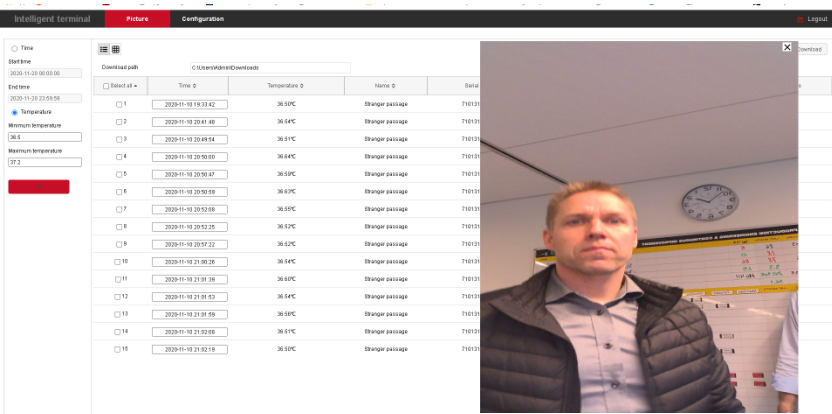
Intelligent terminal
Picture
Configuration
Logout

Time
Start time
2020-11-20 00:00:00
End time
2020-11-20 23:59:59
Temperature
Minimum temperature
36.5
Maximum temperature
37.2

Download path
C:\Users\Admin\Downloads
Download

| Select all | Time | Temperature | Name | Serial |
|---|---|---|---|---|
| 1 | 2020-11-10 19:33:42 | 36.50℃ | Stranger passage | 710131 |
| 2 | 2020-11-10 20:41:48 | 36.64℃ | Stranger passage | 710131 |
| 3 | 2020-11-10 20:49:54 | 36.51℃ | Stranger passage | 710131 |
| 4 | 2020-11-10 20:50:00 | 36.64℃ | Stranger passage | 710131 |
| 5 | 2020-11-10 20:50:47 | 36.59℃ | Stranger passage | 710131 |
| 6 | 2020-11-10 20:50:59 | 36.67℃ | Stranger passage | 710131 |
| 7 | 2020-11-10 20:52:08 | 36.55℃ | Stranger passage | 710131 |
| 8 | 2020-11-10 20:52:25 | 36.52℃ | Stranger passage | 710131 |
| 9 | 2020-11-10 20:57:22 | 36.52℃ | Stranger passage | 710131 |
| 10 | 2020-11-10 21:00:26 | 36.54℃ | Stranger passage | 710131 |
| 11 | 2020-11-10 21:01:39 | 36.60℃ | Stranger passage | 710131 |
| 12 | 2020-11-10 21:01:53 | 36.54℃ | Stranger passage | 710131 |
| 13 | 2020-11-10 21:01:59 | 36.58℃ | Stranger passage | 710131 |
| 14 | 2020-11-10 21:02:08 | 36.51℃ | Stranger passage | 710131 |
| 15 | 2020-11-10 21:02:19 | 36.50℃ | Stranger passage | 710131 |